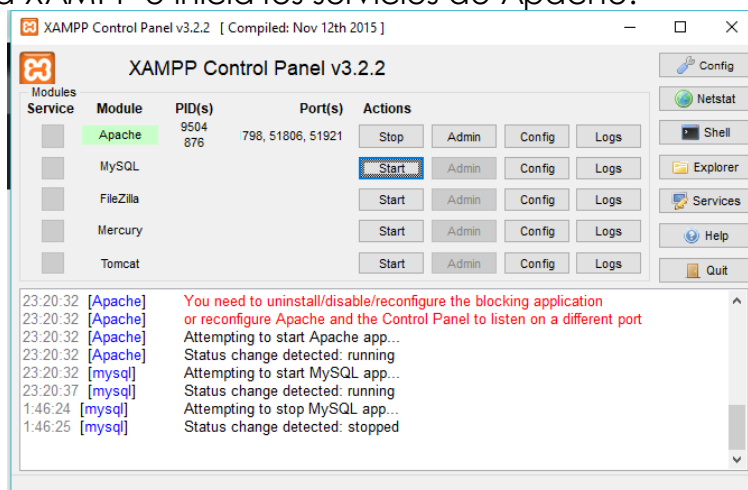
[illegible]

XAMPP Control Panel v3.2.2 [ Compiled: Nov 12th 2015 ]

XAMPP Control Panel v3.2.2

Config

Netstat

Shell

Explorer

Services

Help

Quit

Modules

| Service | Module | PID(s) | Port(s) | Actions | | | |
|---|---|---|---|---|---|---|---|
| | Apache | 9504 876 | 798, 51806, 51921 | Stop | Admin | Config | Logs |
| | MySQL | | | Start | Admin | Config | Logs |
| | FileZilla | | | Start | Admin | Config | Logs |
| | Mercury | | | Start | Admin | Config | Logs |
| | Tomcat | | | Start | Admin | Config | Logs |

23:20:32 [Apache] You need to uninstall/disable/reconfigure the blocking application
23:20:32 [Apache] or reconfigure Apache and the Control Panel to listen on a different port
23:20:32 [Apache] Attempting to start Apache app...
23:20:32 [Apache] Status change detected: running
23:20:32 [mysql] Attempting to start MySQL app...
23:20:37 [mysql] Status change detected: running
1:46:24 [mysql] Attempting to stop MySQL app...
1:46:25 [mysql] Status change detected: stopped